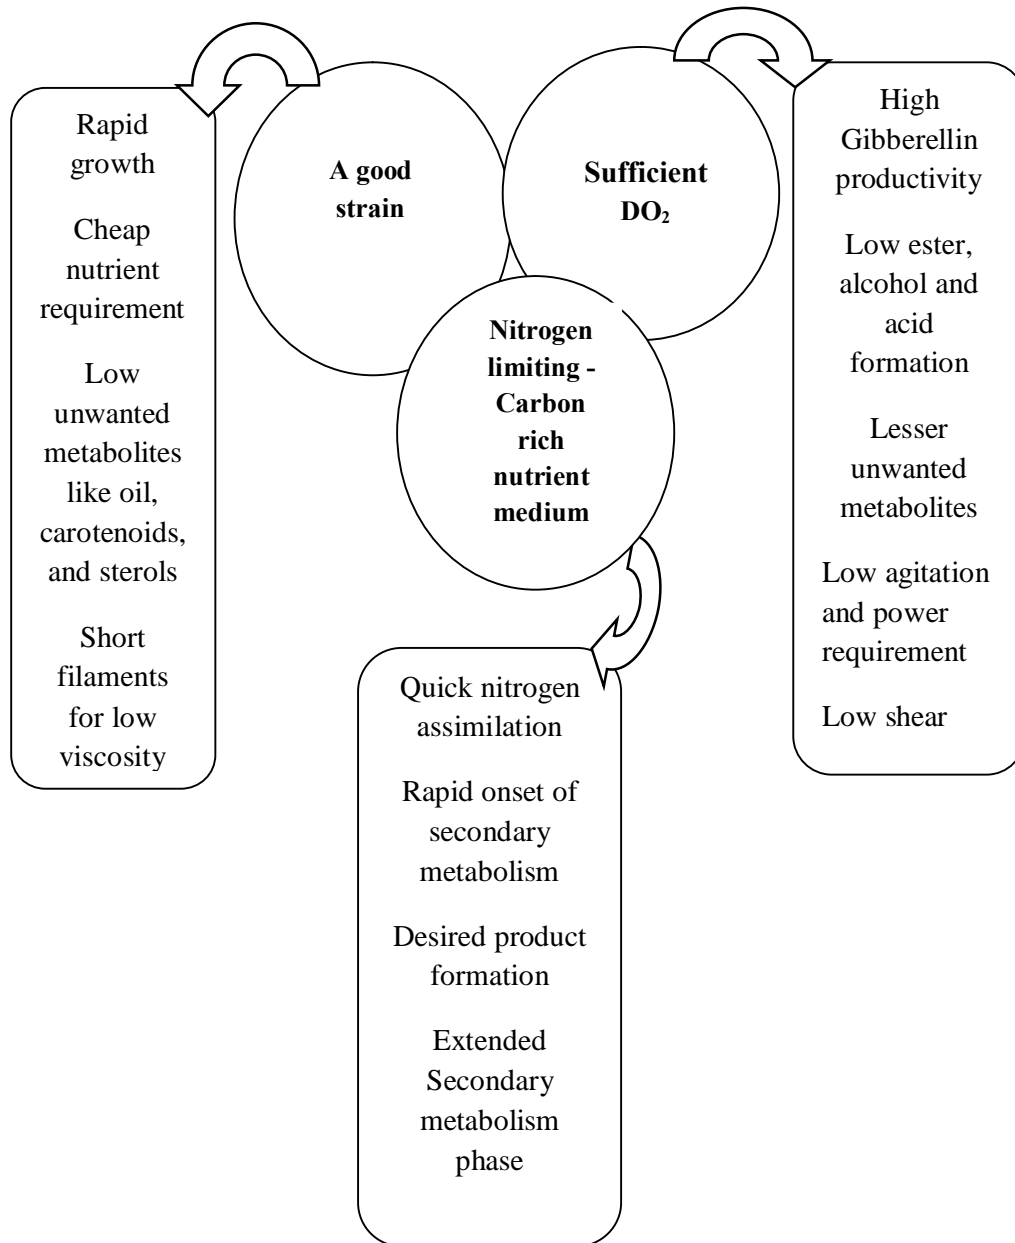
Rapid growth

Cheap nutrient requirement

Low unwanted metabolites like oil, carotenoids, and sterols

Short filaments for low viscosity

A good strain

Sufficient $DO_2$

Nitrogen limiting - Carbon rich nutrient medium

High Gibberellin productivity

Low ester, alcohol and acid formation

Lesser unwanted metabolites

Low agitation and power requirement

Low shear

Quick nitrogen assimilation

Rapid onset of secondary metabolism

Desired product formation

Extended Secondary metabolism phase